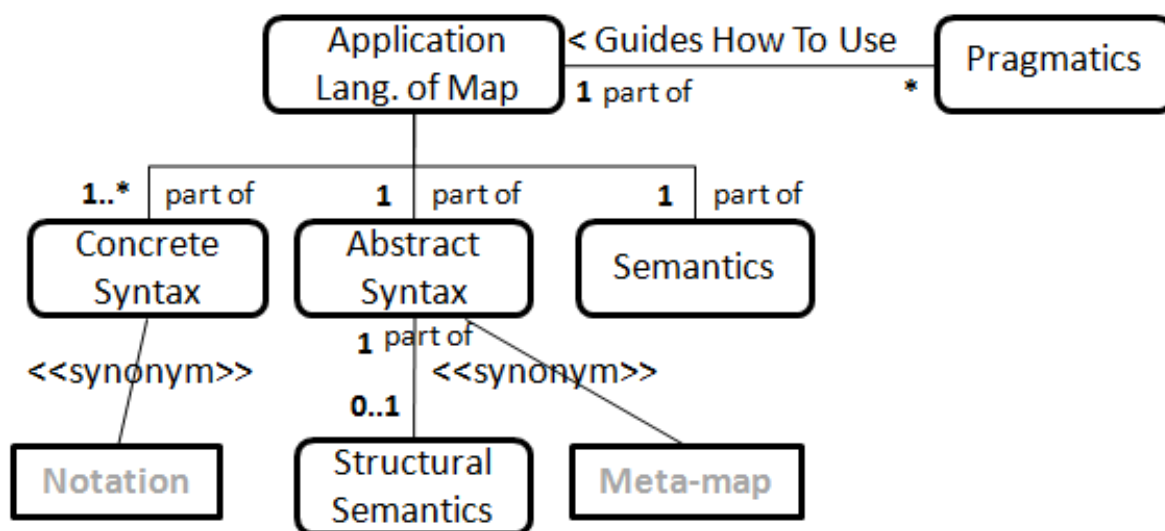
Application Lang. of Map

< Guides How To Use

Pragmatics

1 part of

*

1..* part of

1 part of

1 part of

Concrete Syntax

Abstract Syntax

Semantics

1 part of

<<synonym>>

<<synonym>>

0..1

Notation

Structural Semantics

Meta-map